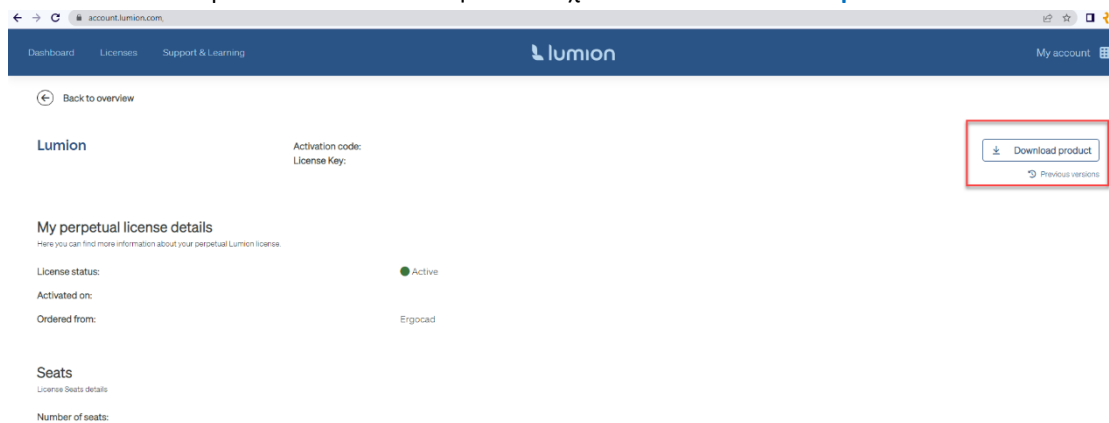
account.lumion.com

Dashboard Licenses Support & Learning

lumion

My account

Back to overview

Lumion

Activation code:
License Key:

Download product

Previous versions

My perpetual license details
Here you can find more information about your perpetual Lumion license.

License status: Active

Activated on:

Ordered from: Ergocad

Seats
License Seats details

Number of seats: